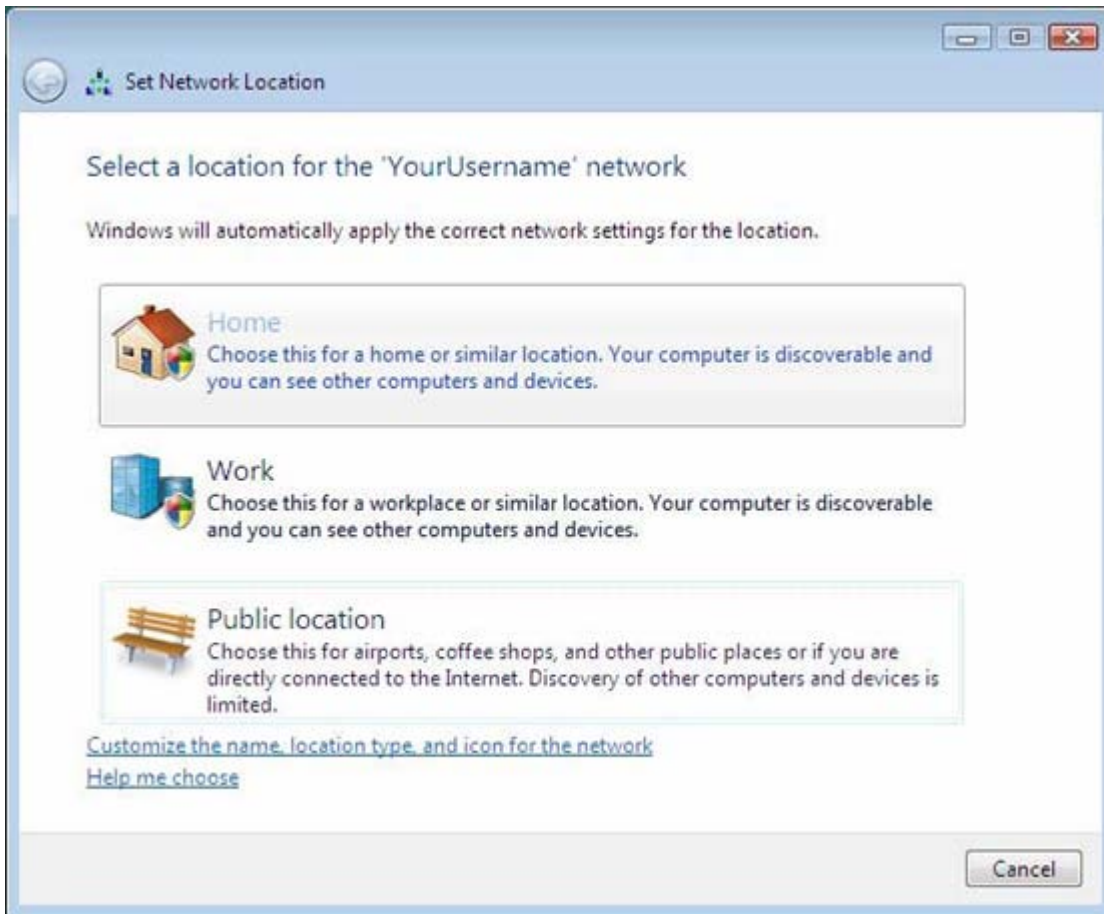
Set Network Location

Select a location for the 'YourUsername' network

Windows will automatically apply the correct network settings for the location.

Home
Choose this for a home or similar location. Your computer is discoverable and you can see other computers and devices.

Work
Choose this for a workplace or similar location. Your computer is discoverable and you can see other computers and devices.

Public location
Choose this for airports, coffee shops, and other public places or if you are directly connected to the Internet. Discovery of other computers and devices is limited.

Customize the name, location type, and icon for the network
Help me choose

Cancel